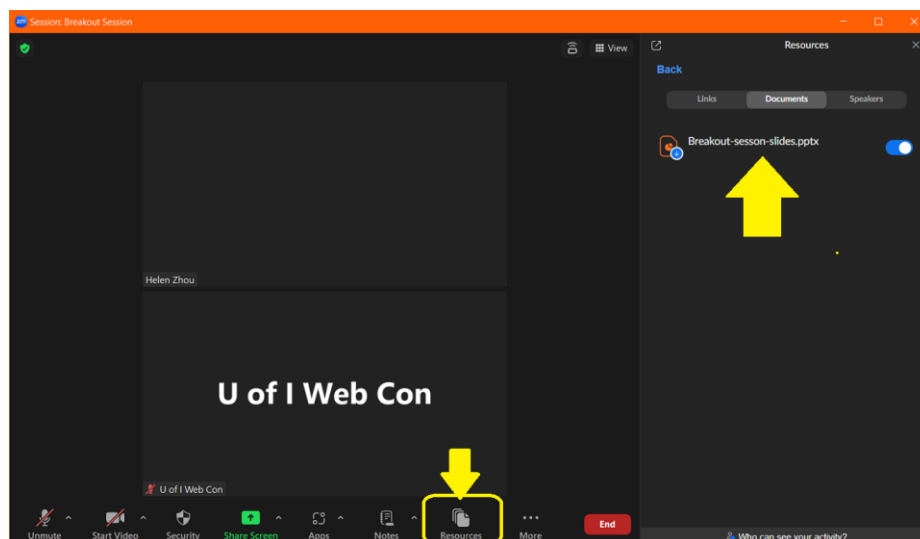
Session: Breakout Session

View

Resources

Back

Links

Documents

Speakers

Breakout-sesson-slides.pptx

Helen Zhou

U of I Web Con

U of I Web Con

Unmute

Start Video

Security

Share Screen

Apps

Notes

Resources

More

End

Who can see your activity?